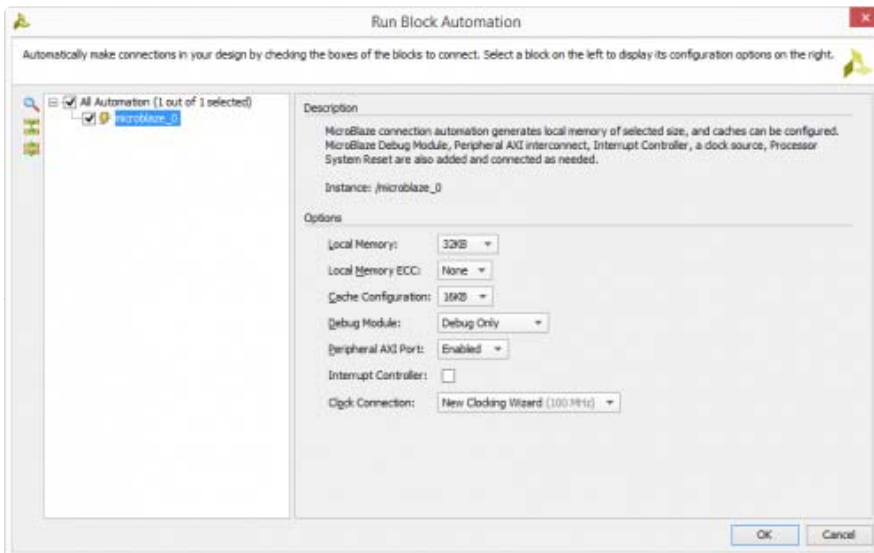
Run Block Automation

Automatically make connections in your design by checking the boxes of the blocks to connect. Select a block on the left to display its configuration options on the right.

All Automation (1 out of 1 selected)
microblaze_0

Description

MicroBlaze connection automation generates local memory of selected size, and caches can be configured. MicroBlaze Debug Module, Peripheral AXI interconnect, Interrupt Controller, a clock source, Processor System Reset are also added and connected as needed.

Instance: /microblaze_0

Options

Local Memory: 32KB
Local Memory ECC: None
Cache Configuration: 16KB
Debug Module: Debug Only
Peripheral AXI Port: Enabled
Interrupt Controller:
Clock Connection: New Clocking Wizard (100 MHz)

OK
Cancel